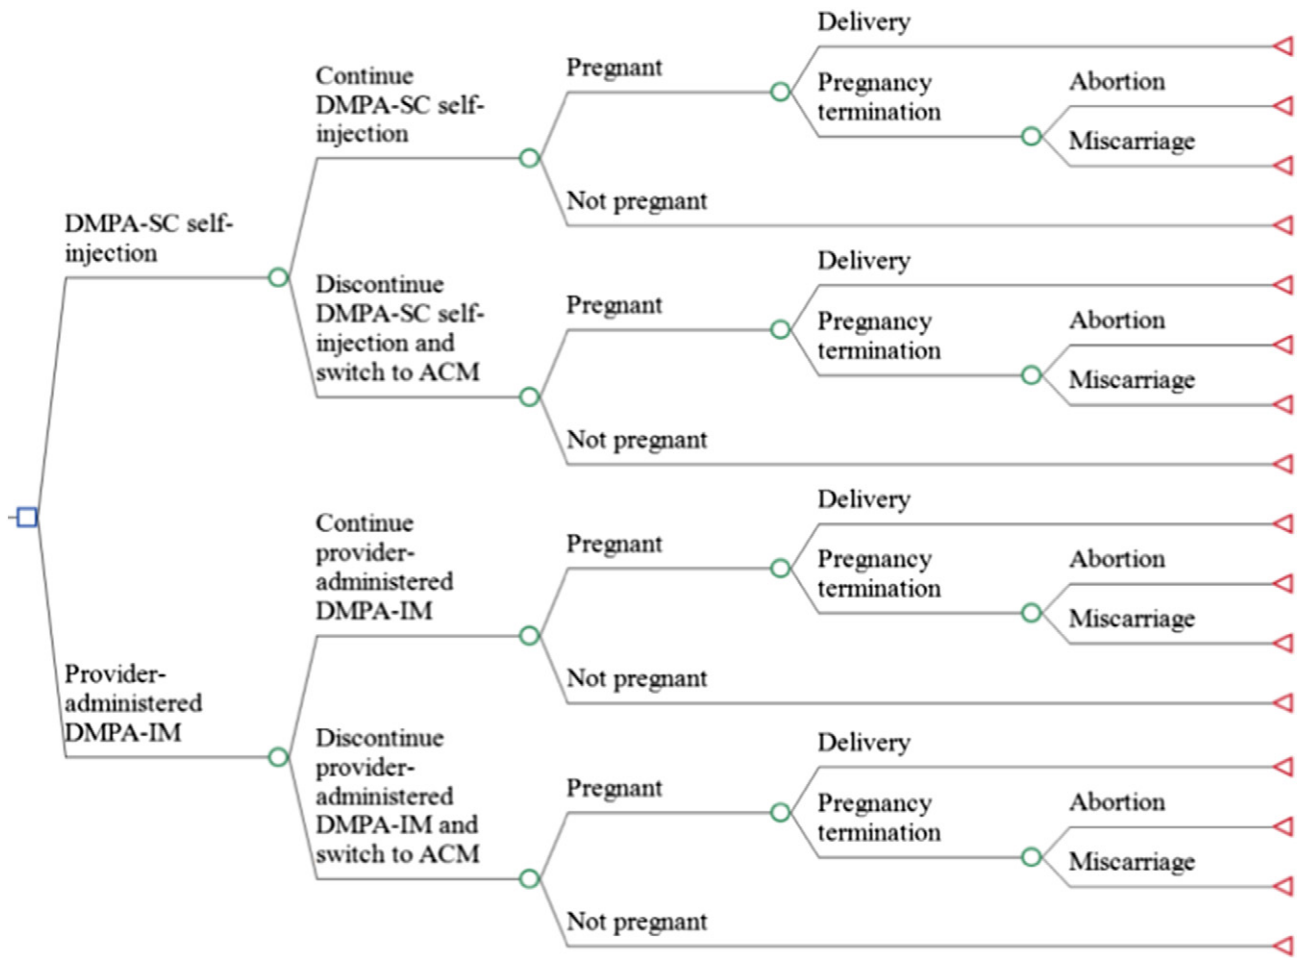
DMPA-SC self-injection

Continue DMPA-SC self-injection

Pregnant

Delivery

Pregnancy termination

Abortion

Miscarriage

Not pregnant

Discontinue DMPA-SC self-injection and switch to ACM

Pregnant

Delivery

Pregnancy termination

Abortion

Miscarriage

Not pregnant

Provider-administered DMPA-IM

Continue provider-administered DMPA-IM

Pregnant

Delivery

Pregnancy termination

Abortion

Miscarriage

Not pregnant

Discontinue provider-administered DMPA-IM and switch to ACM

Pregnant

Delivery

Pregnancy termination

Abortion

Miscarriage

Not pregnant